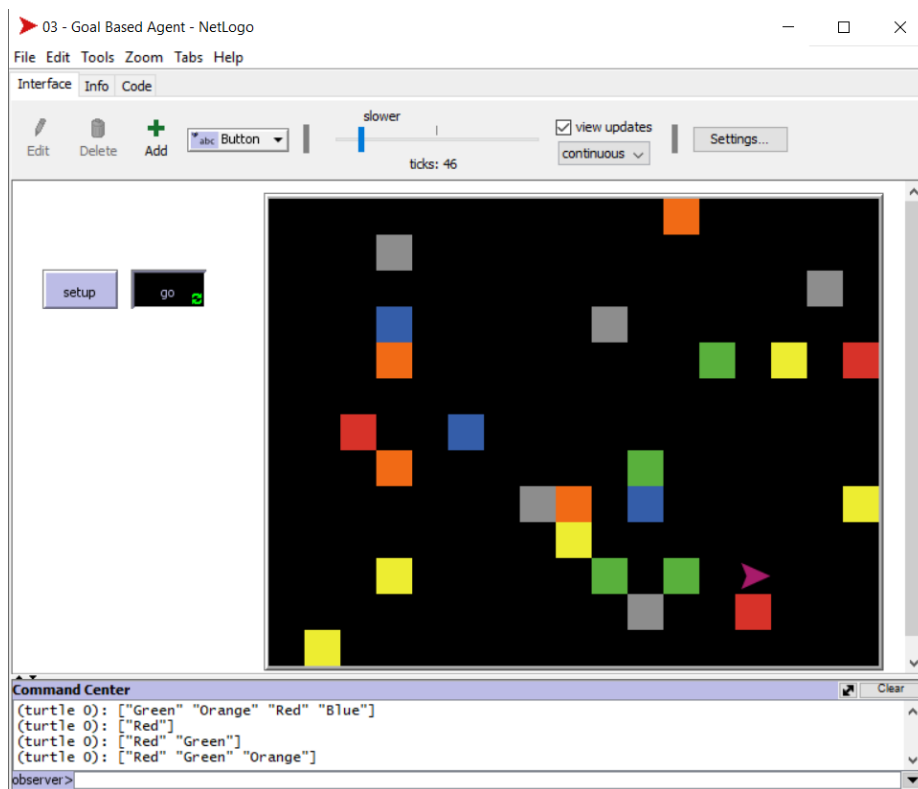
03 - Goal Based Agent - NetLogo

File Edit Tools Zoom Tabs Help

Interface Info Code

Edit Delete Add

abc Button

slower

ticks: 46

view updates

continuous

Settings...

setup

go

Command Center

Clear

(turtle 0): ["Green" "Orange" "Red" "Blue"]
(turtle 0): ["Red"]
(turtle 0): ["Red" "Green"]
(turtle 0): ["Red" "Green" "Orange"]

observer>